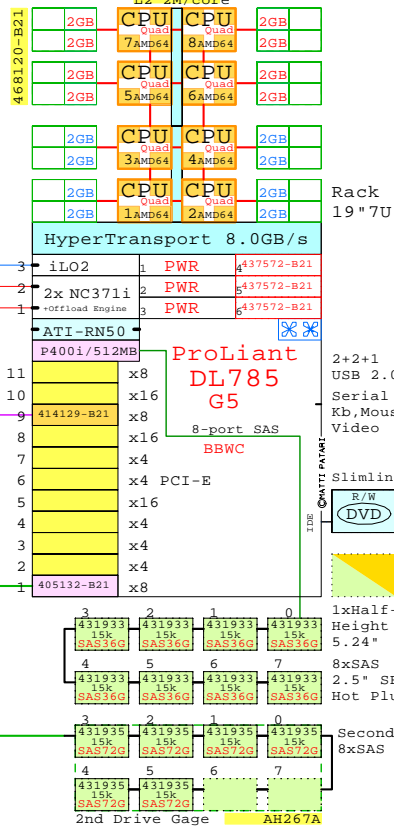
L2 2M/core

468120-B21

2GB 2GB CPU Quad 7AMD64 CPU Quad 8AMD64 2GB 2GB

2GB 2GB CPU Quad 5AMD64 CPU Quad 6AMD64 2GB 2GB

2GB 2GB CPU Quad 3AMD64 CPU Quad 4AMD64 2GB 2GB

2GB 2GB CPU Quad 1AMD64 CPU Quad 2AMD64 2GB 2GB

Rack 19"7U

HyperTransport 8.0GB/s

3 iLO2
2 2x NC371i +Offload Engine
1

1 PWR 4 437572-B21
2 PWR 5 437572-B21
3 PWR 6 437572-B21

ATI-RN50

P400i/512MB

ProLiant DL785 G5

2+2+1 USB 2.0
Serial Kb,Mouse Video

8-port SAS
BBWC

11 x8
10 x16
9 414129-B21 x8
8 x16
7 x4
6 x4 PCI-E
5 x16
4 x4
3 x4
2 x4
1 405132-B21 x8

©MATTI PATARI

IDE

Slimline
R/W
DVD

1xHalf-Height 5.24"

8xSAS 2.5" SF Hot Plu

3 431933 15k SAS36G
2 431933 15k SAS36G
1 431933 15k SAS36G
0 431933 15k SAS36G
4 431933 15k SAS36G
5 431933 15k SAS36G
6 431933 15k SAS36G
7 431933 15k SAS36G

Second 8xSAS

3 431935 15k SAS72G
2 431935 15k SAS72G
1 431935 15k SAS72G
0 431935 15k SAS72G
4 431935 15k SAS72G
5 431935 15k SAS72G
6
7

2nd Drive Gage
AH267A